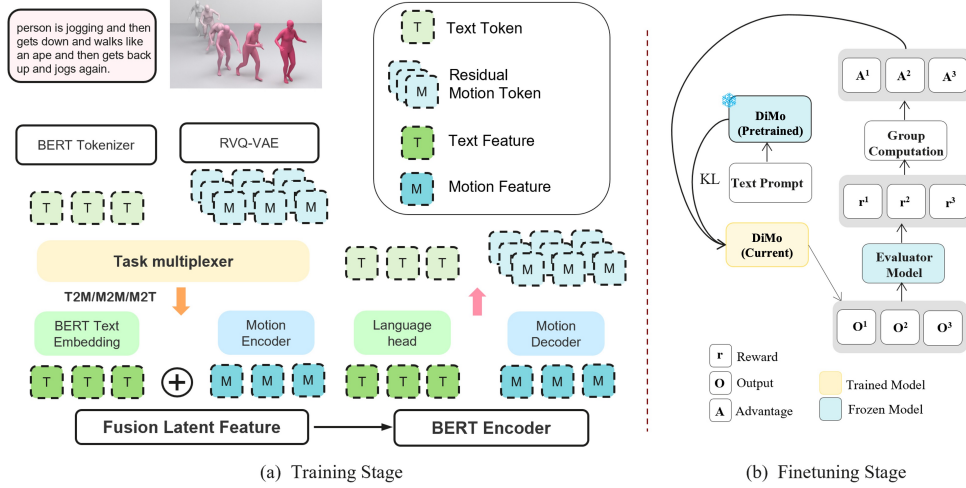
person is jogging and then gets down and walks like an ape and then gets back up and jogs again.

T Text Token

M Residual Motion Token

T Text Feature

M Motion Feature

BERT Tokenizer

RVQ-VAE

T T T

M M M

Task multiplexer

T T T

M M M

T2M/M2M/M2T

BERT Text Embedding

Motion Encoder

Language head

Motion Decoder

T T T

M M M

T T T

M M M

Fusion Latent Feature

BERT Encoder

(a) Training Stage

DiMo (Pretrained)

KL

Text Prompt

DiMo (Current)

$A^1$ $A^2$ $A^3$

Group Computation

$r^1$ $r^2$ $r^3$

Evaluator Model

$O^1$ $O^2$ $O^3$

r Reward

O Output

A Advantage

Trained Model

Frozen Model

(b) Finetuning Stage